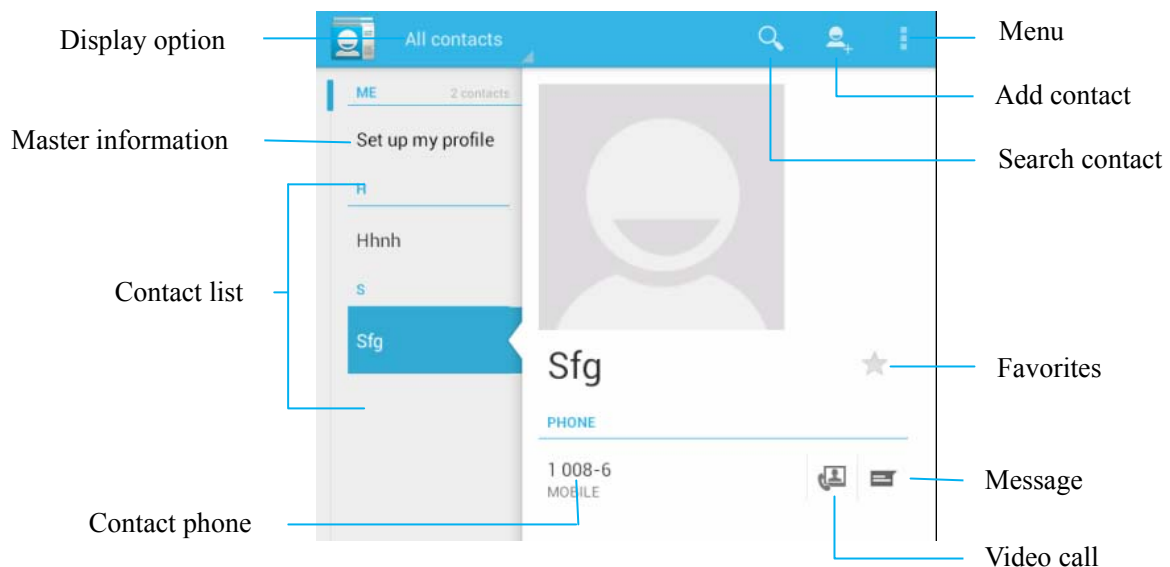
Display option

All contacts

Menu

Add contact

Search contact

ME

2 contacts

Master information

Set up my profile

H

Hhnh

Contact list

S

Sfg

Sfg

Favorites

PHONE

1 008-6

MOBILE

Message

Contact phone

Video call